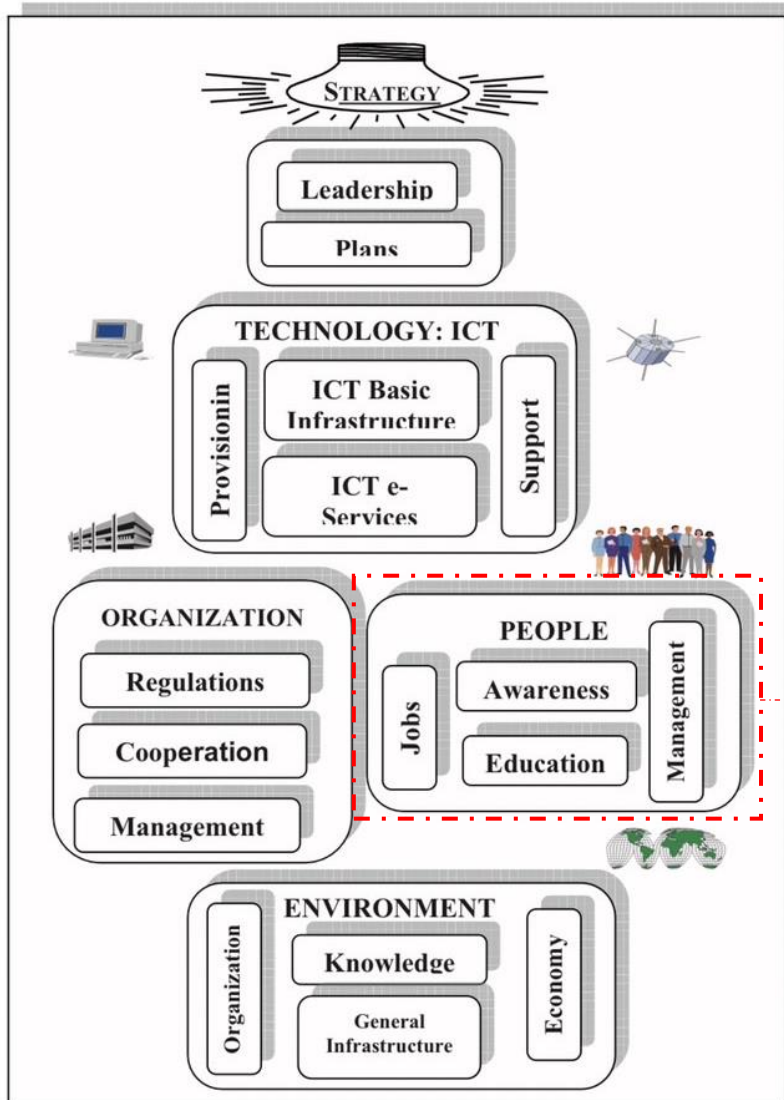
STRATEGY

Leadership

Plans

TECHNOLOGY: ICT

Provisionin

ICT Basic Infrastructure

ICT e-Services

Support

ORGANIZATION

Regulations

Cooperation

Management

PEOPLE

Jobs

Awareness

Education

Management

ENVIRONMENT

Organization

Knowledge

General Infrastructure

Economy